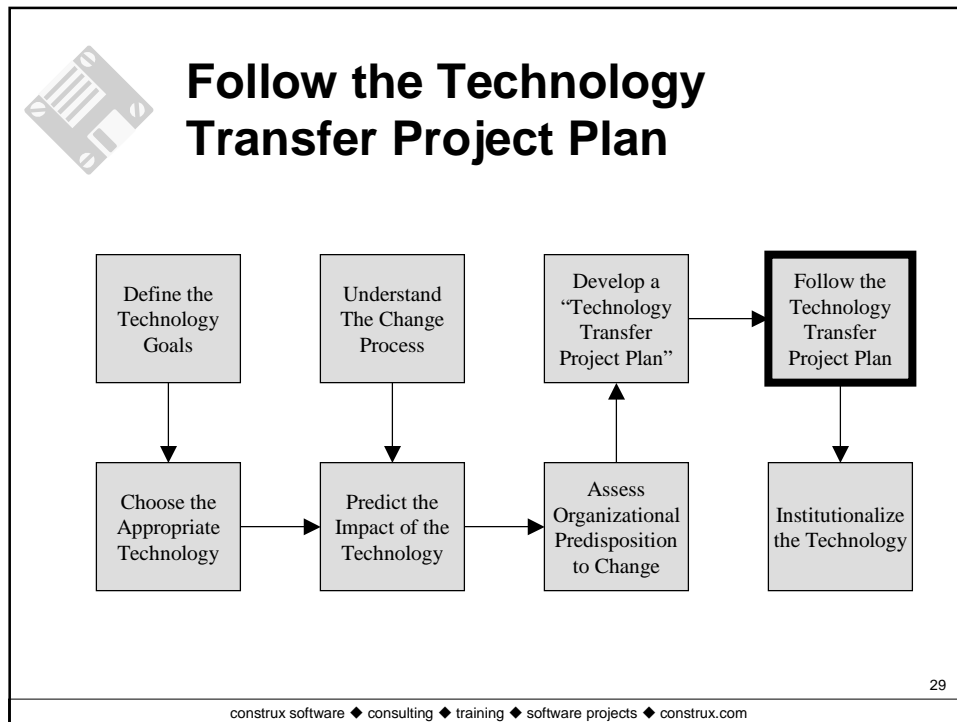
Follow the Technology Transfer Project Plan

Define the Technology Goals

Understand The Change Process

Develop a "Technology Transfer Project Plan"

Follow the Technology Transfer Project Plan

Choose the Appropriate Technology

Predict the Impact of the Technology

Assess Organizational Predisposition to Change

Institutionalize the Technology

29

construx software ◆ consulting ◆ training ◆ software projects ◆ construx.com